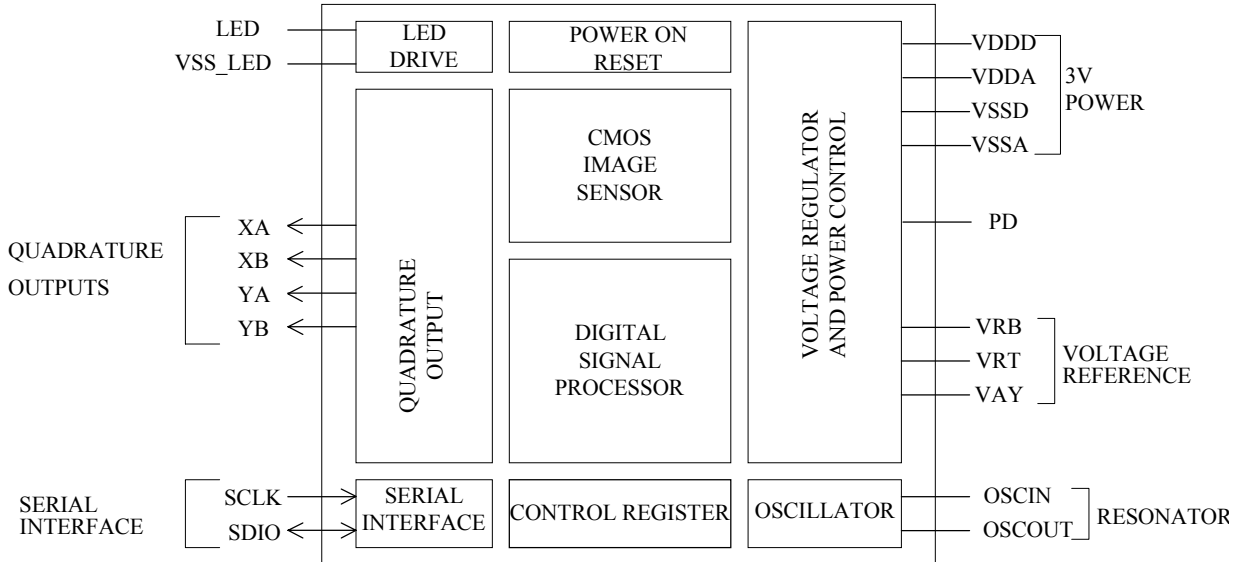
LED
VSS_LED

LED DRIVE

POWER ON RESET

VOLTAGE REGULATOR AND POWER CONTROL

VDDD
VDDA
VSSD
VSSA

3V POWER

CMOS IMAGE SENSOR

PD

QUADRATURE OUTPUTS

XA
XB
YA
YB

QUADRATURE OUTPUT

DIGITAL SIGNAL PROCESSOR

VRB
VRT
VAY

VOLTAGE REFERENCE

SERIAL INTERFACE

SCLK
SDIO

SERIAL INTERFACE

CONTROL REGISTER

OSCILLATOR

OSCIN
OSCOUT

RESONATOR